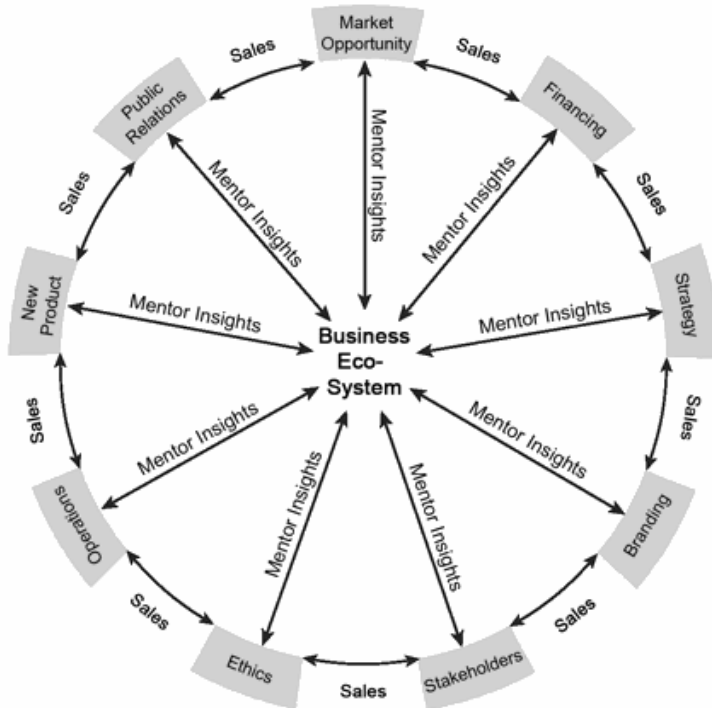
Market Opportunity

Sales

Sales

Public Relations

Financing

Mentor Insights

Mentor Insights

Mentor Insights

Sales

Sales

New Product

Strategy

Mentor Insights

Mentor Insights

Business Eco-System

Sales

Sales

Mentor Insights

Mentor Insights

Mentor Insights

Mentor Insights

Operations

Branding

Sales

Sales

Ethics

Stakeholders

Sales